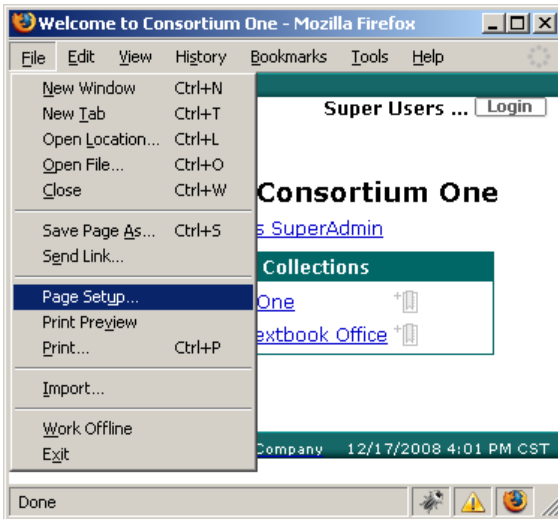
Welcome to Consortium One - Mozilla Firefox

File Edit View History Bookmarks Tools Help

New Window Ctrl+N
New Tab Ctrl+T
Open Location... Ctrl+L
Open File... Ctrl+O
Close Ctrl+W

Save Page As... Ctrl+S
Send Link...

Page Setup...
Print Preview
Print... Ctrl+P

Import...

Work Offline
Exit

Super Users ... Login

Consortium One

s SuperAdmin

Collections

One

extbook Office

Company 12/17/2008 4:01 PM CST

Done